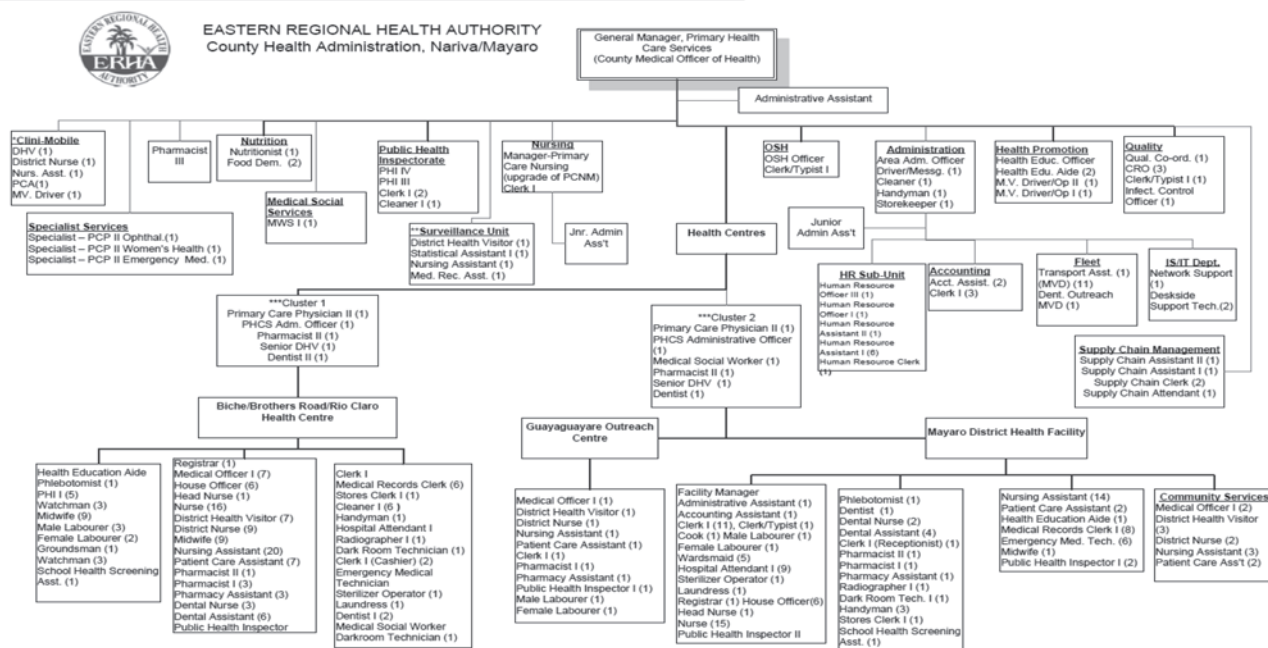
EASTERN REGIONAL HEALTH AUTHORITY
County Health Administration, Nariva/Mayaro

EASTERN REGIONAL HEALTH AUTHORITY
ERHA

General Manager, Primary Health Care Services
(County Medical Officer of Health)

Administrative Assistant

*Clini-Mobile
DHV (1)
District Nurse (1)
Nurs. Asst. (1)
PCA(1)
MV. Driver (1)

Pharmacist III

Nutrition
Nutritionist (1)
Food Dem. (2)

Medical Social Services
MWS I (1)

Public Health Inspectorate
PHI IV
PHI III
Clerk I (2)
Cleaner I (1)

Nursing
Manager-Primary Care Nursing (upgrade of PCNM)
Clerk I

OSH
OSH Officer
Clerk/Typist I

Administration
Area Adm. Officer
Driver/Messg. (1)
Cleaner (1)
Handyman (1)
Storekeeper (1)

Health Promotion
Health Educ. Officer
Health Edu. Aide (2)
M.V. Driver/Op II (1)
M.V. Driver/Op I (1)

Quality
Qual. Co-ord. (1)
CRO (3)
Clerk/Typist I (1)
Infect. Control Officer (1)

Specialist Services
Specialist – PCP II Ophthal.(1)
Specialist – PCP II Women's Health (1)
Specialist – PCP II Emergency Med. (1)

**Surveillance Unit
District Health Visitor (1)
Statistical Assistant I (1)
Nursing Assistant (1)
Med. Rec. Asst. (1)

Jnr. Admin Ass't

Health Centres

Junior Admin Ass't

HR Sub-Unit
Human Resource Officer III (1)
Human Resource Officer I (1)
Human Resource Assistant II (1)
Human Resource Assistant I (6)
Human Resource Clerk (1)

Accounting
Acct. Assist. (2)
Clerk I (3)

Fleet
Transport Asst. (1) (MVD) (11)
Dent. Outreach MVD (1)

IS/IT Dept.
Network Support (1)
Deskside Support Tech.(2)

***Cluster 1
Primary Care Physician II (1)
PHCS Adm. Officer (1)
Pharmacist II (1)
Senior DHV (1)
Dentist II (1)

***Cluster 2
Primary Care Physician II (1)
PHCS Administrative Officer (1)
Medical Social Worker (1)
Pharmacist II (1)
Senior DHV (1)
Dentist (1)

Supply Chain Management
Supply Chain Assistant II (1)
Supply Chain Assistant I (1)
Supply Chain Clerk (2)
Supply Chain Attendant (1)

Biche/Brothers Road/Rio Claro Health Centre

Guayaguayare Outreach Centre

Mayaro District Health Facility

Health Education Aide
Phlebotomist (1)
PHI I (5)
Watchman (3)
Midwife (9)
Male Labourer (3)
Female Labourer (2)
Groundsman (1)
Watchman (3)
School Health Screening Asst. (1)

Registrar (1)
Medical Officer I (7)
House Officer (6)
Head Nurse (1)
Nurse (16)
District Health Visitor (7)
District Nurse (9)
Midwife (9)
Nursing Assistant (20)
Patient Care Assistant (7)
Pharmacist II (1)
Pharmacist I (3)
Pharmacy Assistant (3)
Dental Nurse (3)
Dental Assistant (6)
Public Health Inspector

Clerk I
Medical Records Clerk (6)
Stores Clerk I (1)
Cleaner I (6 )
Handyman (1)
Hospital Attendant I
Radiographer I (1)
Dark Room Technician (1)
Clerk I (Cashier) (2)
Emergency Medical Technician
Sterilizer Operator (1)
Laundress (1)
Dentist I (2)
Medical Social Worker
Darkroom Technician (1)

Medical Officer I (1)
District Health Visitor (1)
District Nurse (1)
Nursing Assistant (1)
Patient Care Assistant (1)
Clerk I (1)
Pharmacist I (1)
Pharmacy Assistant (1)
Public Health Inspector I (1)
Male Labourer (1)
Female Labourer (1)

Facility Manager
Administrative Assistant (1)
Accounting Assistant (1)
Clerk I (11), Clerk/Typist (1)
Cook (1) Male Labourer (1)
Female Labourer (1)
Wardsmaid (5)
Hospital Attendant I (9)
Sterilizer Operator (1)
Laundress (1)
Registrar (1) House Officer(6)
Head Nurse (1)
Nurse (15)
Public Health Inspector II

Phlebotomist (1)
Dentist (1)
Dental Nurse (2)
Dental Assistant (4)
Clerk I (Receptionist) (1)
Pharmacist II (1)
Pharmacist I (1)
Pharmacy Assistant (1)
Radiographer I (1)
Dark Room Tech. I (1)
Handyman (3)
Stores Clerk I (1)
School Health Screening Asst. (1)

Nursing Assistant (14)
Patient Care Assistant (2)
Health Education Aide (1)
Medical Records Clerk I (8)
Emergency Med. Tech. (6)
Midwife (1)
Public Health Inspector I (2)

Community Services
Medical Officer I (2)
District Health Visitor (3)
District Nurse (2)
Nursing Assistant (3)
Patient Care Ass't (2)